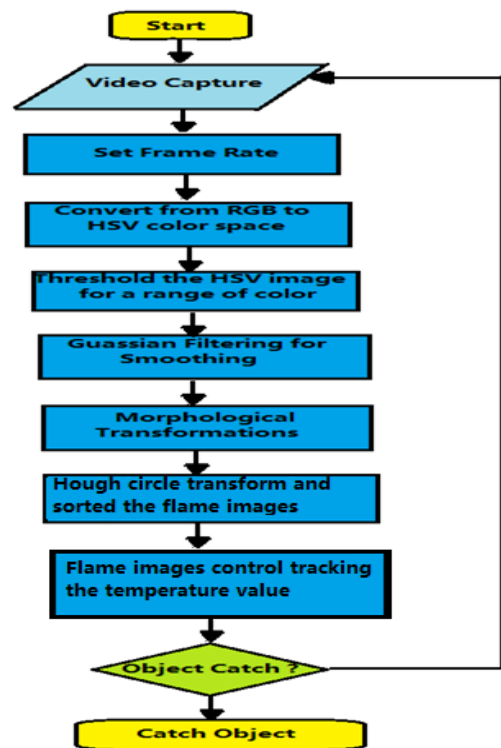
Start

Video Capture

Set Frame Rate

Convert from RGB to HSV color space

Threshold the HSV image for a range of color

Guassian Filtering for Smoothing

Morphological Transformations

Hough circle transform and sorted the flame images

Flame images control tracking the temperature value

Object Catch ?

Catch Object